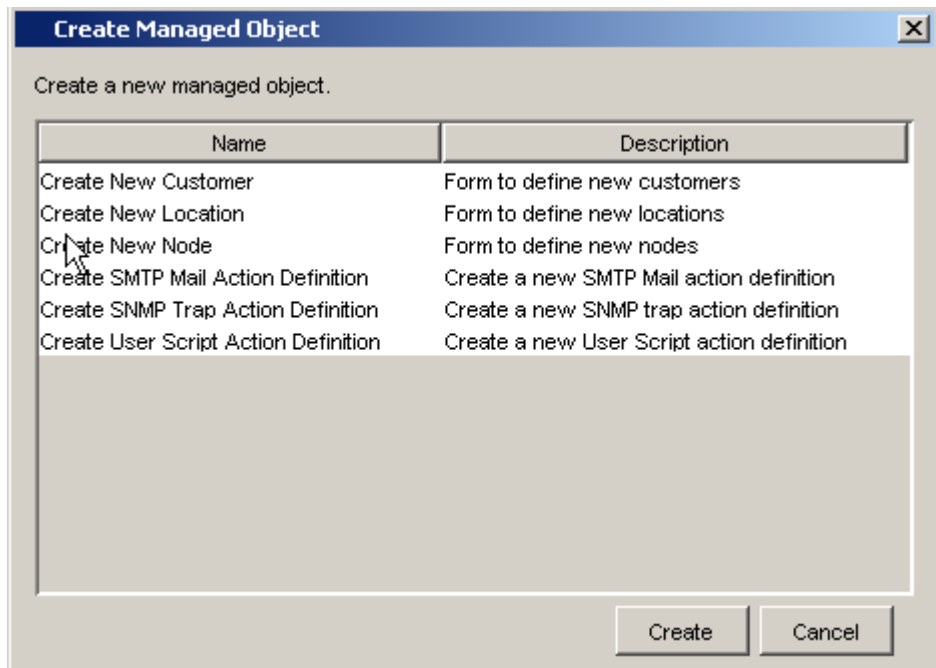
Create Managed Object

Create a new managed object.

| Name | Description |
|---|---|
| Create New Customer | Form to define new customers |
| Create New Location | Form to define new locations |
| Create New Node | Form to define new nodes |
| Create SMTP Mail Action Definition | Create a new SMTP Mail action definition |
| Create SNMP Trap Action Definition | Create a new SNMP trap action definition |
| Create User Script Action Definition | Create a new User Script action definition |

Create Cancel